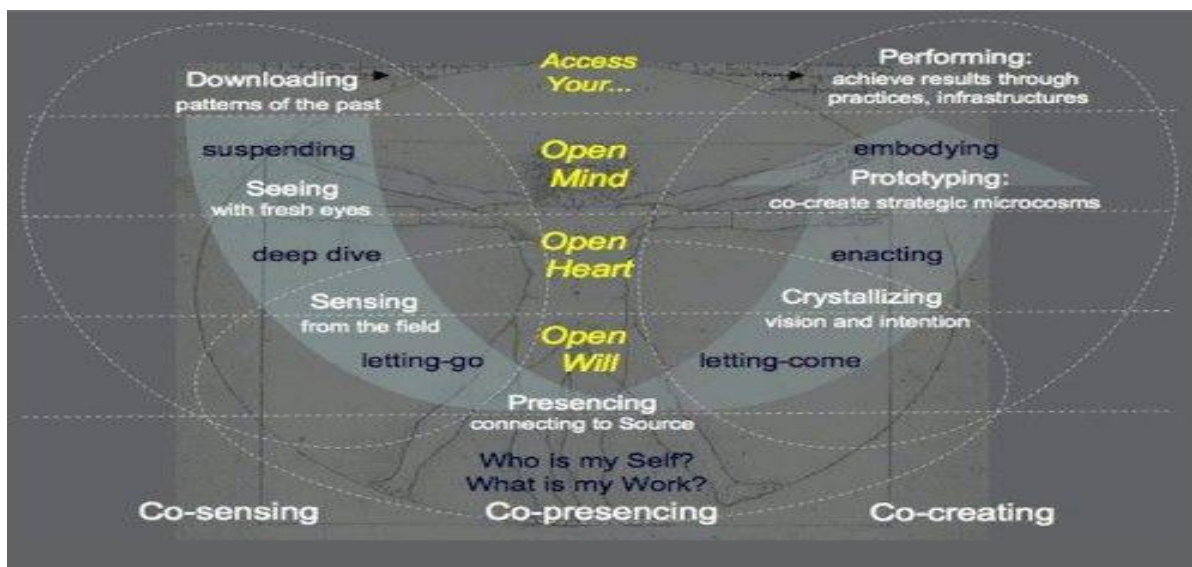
Downloading
patterns of the past

Access Your...

Performing:
achieve results through practices, infrastructures

suspending

Open Mind

embodying

Seeing
with fresh eyes

Prototyping:
co-create strategic microcosms

deep dive

Open Heart

enacting

Sensing
from the field

Crystallizing
vision and intention

letting-go

Open Will

letting-come

Presencing
connecting to Source

Who is my Self?
What is my Work?

Co-sensing

Co-presencing

Co-creating